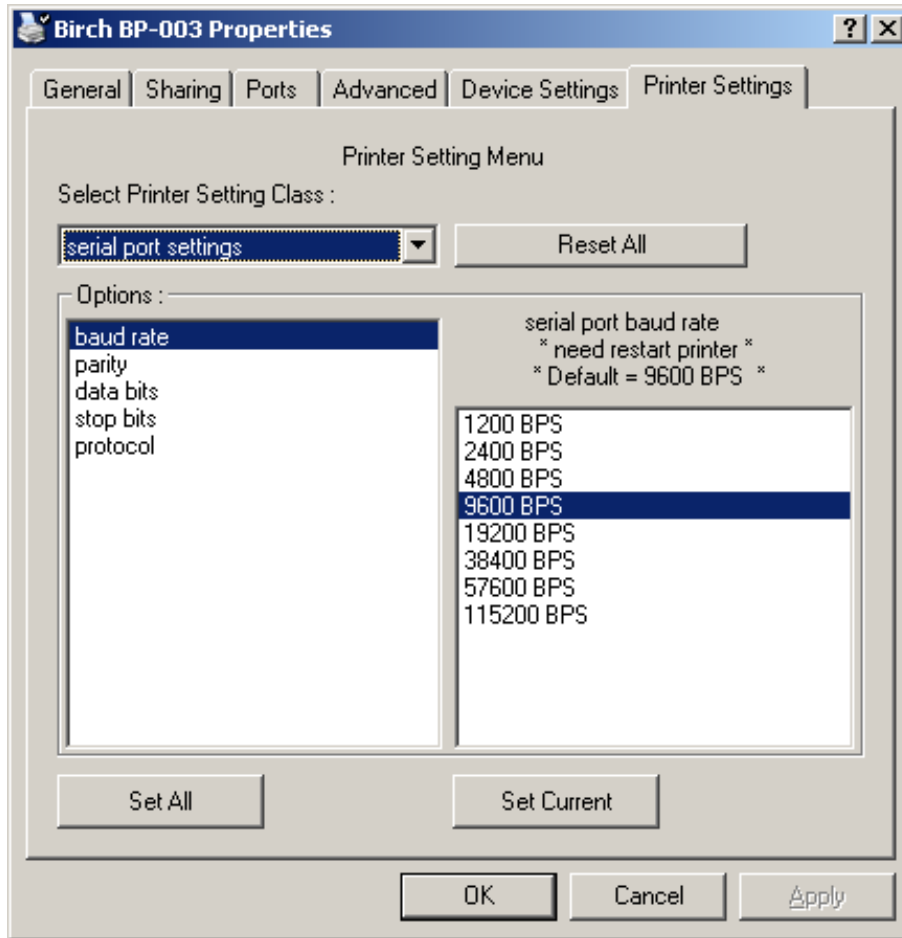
Birch BP-003 Properties

?

General | Sharing | Ports | Advanced | Device Settings | Printer Settings

Printer Setting Menu

Select Printer Setting Class :

serial port settings

Reset All

Options :

baud rate
parity
data bits
stop bits
protocol

serial port baud rate
* need restart printer *
* Default = 9600 BPS *

1200 BPS
2400 BPS
4800 BPS
9600 BPS
19200 BPS
38400 BPS
57600 BPS
115200 BPS

Set All

Set Current

OK

Cancel

Apply